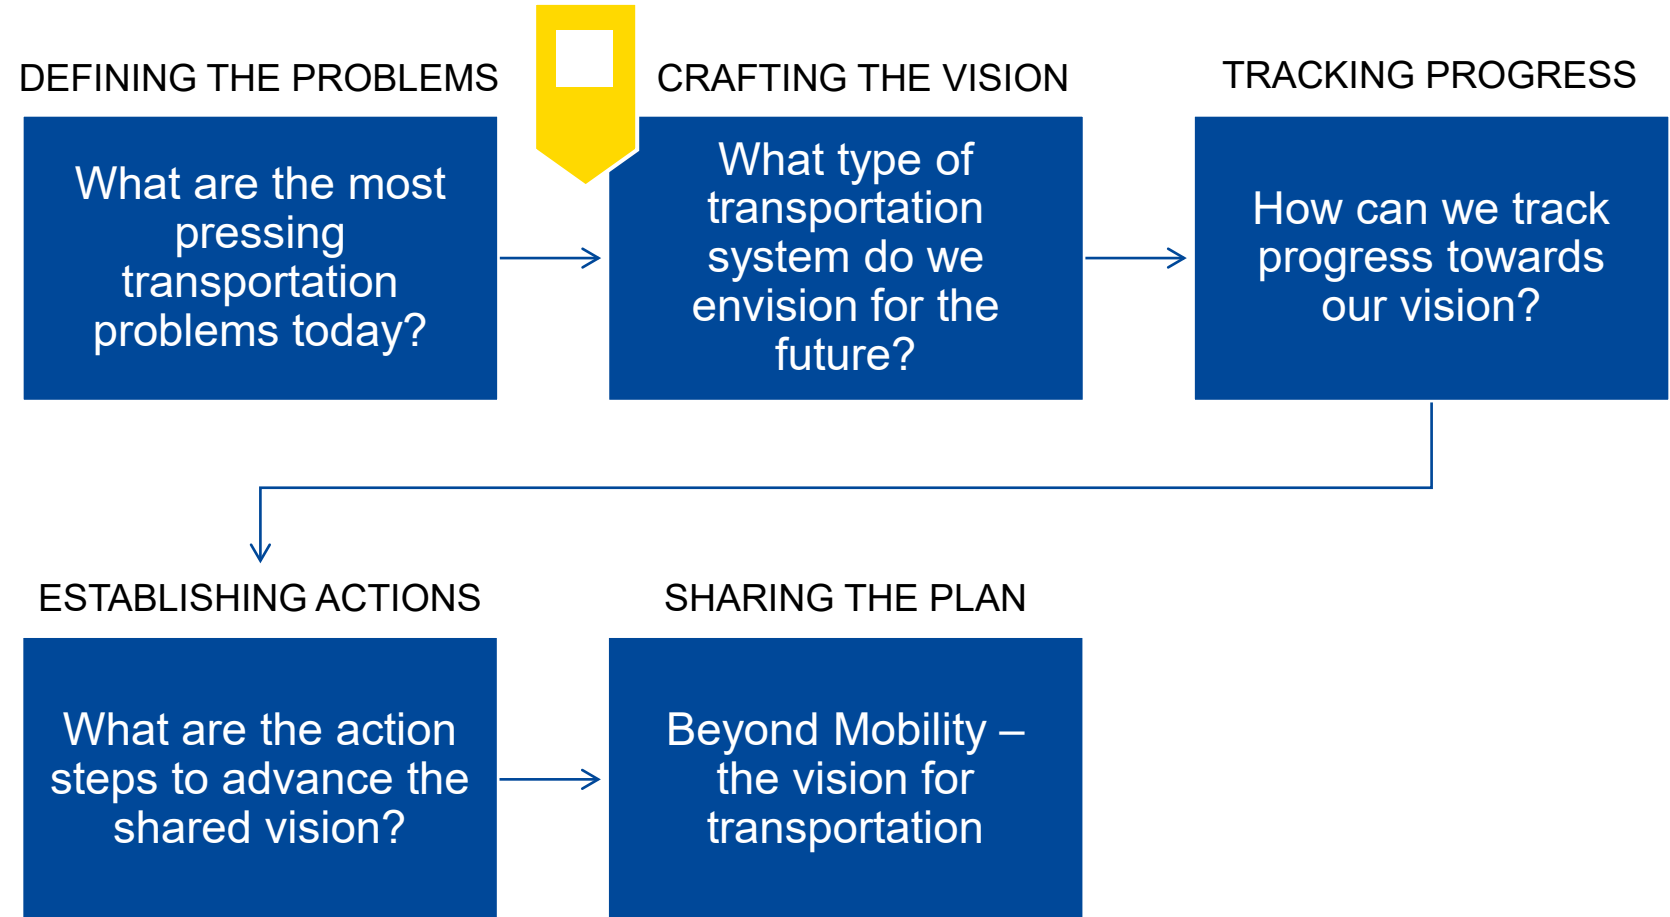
DEFINING THE PROBLEMS

What are the most pressing transportation problems today?

CRAFTING THE VISION

What type of transportation system do we envision for the future?

TRACKING PROGRESS

How can we track progress towards our vision?

ESTABLISHING ACTIONS

What are the action steps to advance the shared vision?

SHARING THE PLAN

Beyond Mobility – the vision for transportation